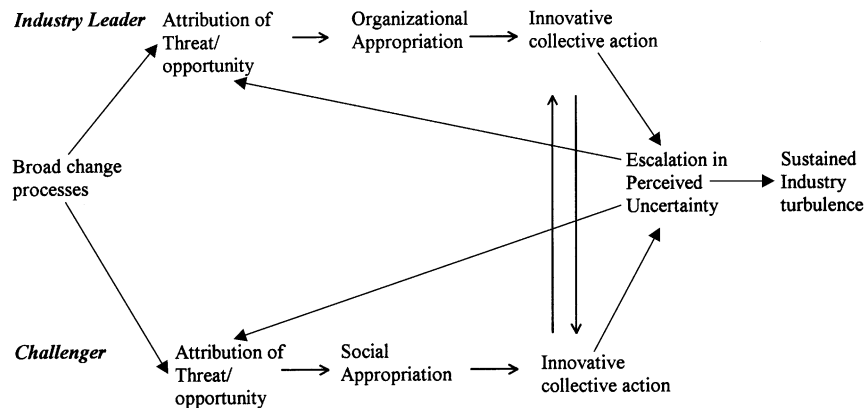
Industry Leader

Attribution of Threat/ opportunity

Organizational Appropriation

Innovative collective action

Broad change processes

Escalation in Perceived Uncertainty

Sustained Industry turbulence

Challenger

Attribution of Threat/ opportunity

Social Appropriation

Innovative collective action